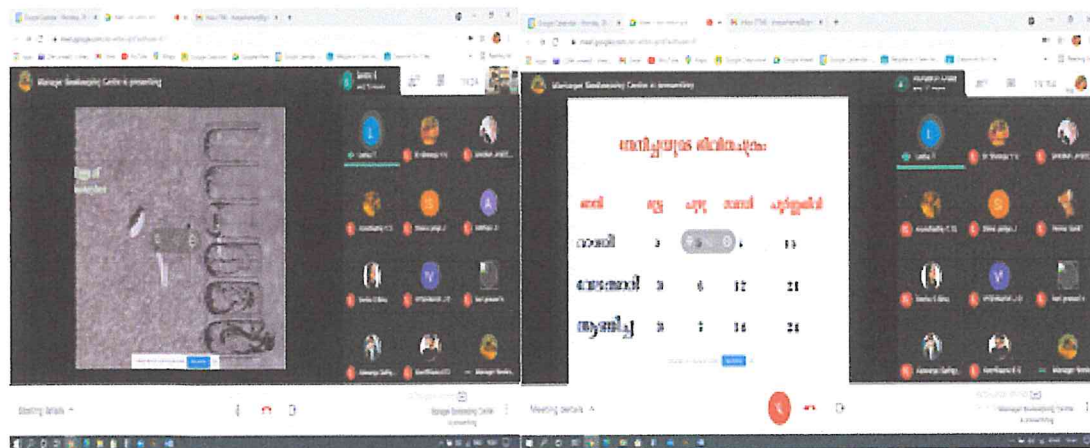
Manager Beekeeping Centre is presenting

Manager Beekeeping Centre is presenting

Meeting details

Meeting details

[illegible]

| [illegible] | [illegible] | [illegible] | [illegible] | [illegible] |
|---|---|---|---|---|
| റാണി | 3 | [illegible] | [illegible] | 16 |
| വേലക്കാരി | 3 | 6 | 12 | 21 |
| ആൺീച്ച | 3 | 7 | 14 | 24 |